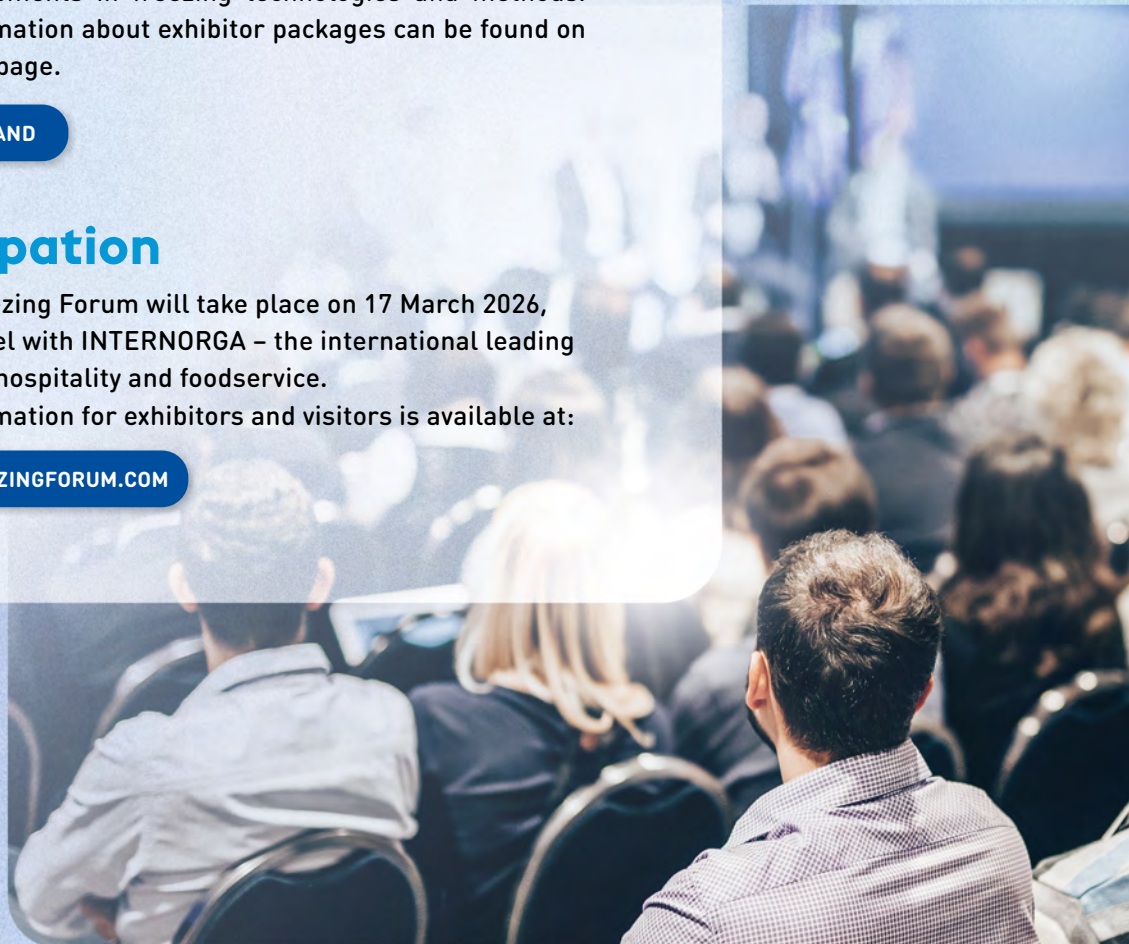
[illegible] in freezing technologies and methods. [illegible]nation about exhibitor packages can be found on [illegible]page.

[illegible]AND

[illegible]pation

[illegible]zing Forum will take place on 17 March 2026, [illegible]el with INTERNORGA – the international leading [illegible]hospitality and foodservice.
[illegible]nation for exhibitors and visitors is available at:

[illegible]ZINGFORUM.COM